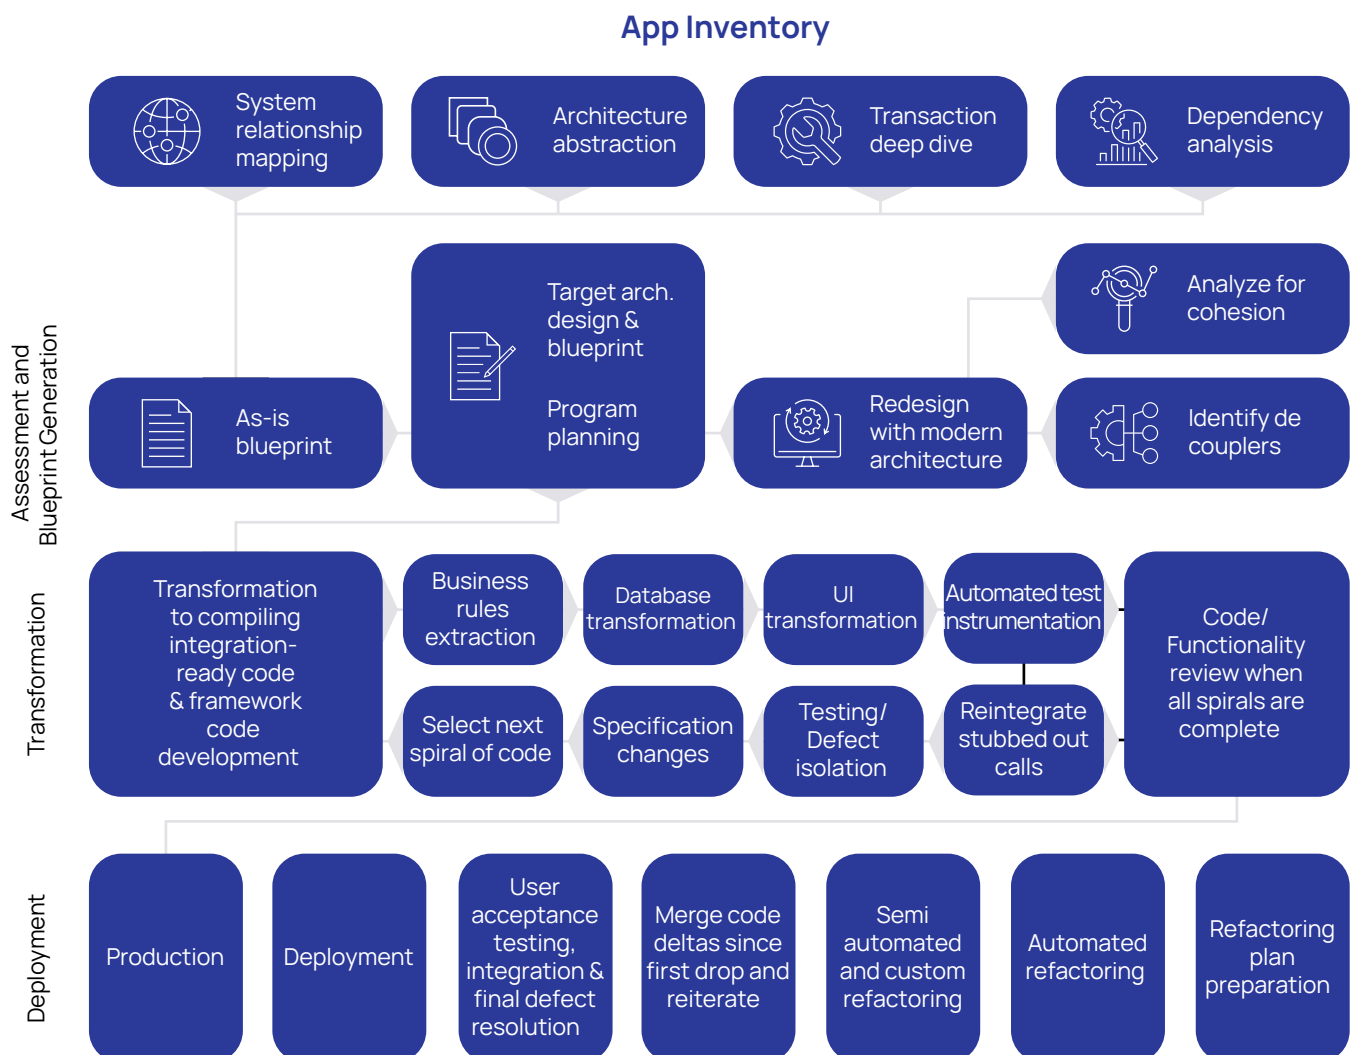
App Inventory

System relationship mapping

Architecture abstraction

Transaction deep dive

Dependency analysis

Assessment and Blueprint Generation

As-is blueprint

Target arch. design & blueprint

Program planning

Redesign with modern architecture

Analyze for cohesion

Identify de couplers

Transformation

Transformation to compiling integration-ready code & framework code development

Business rules extraction

Database transformation

UI transformation

Automated test instrumentation

Code/ Functionality review when all spirals are complete

Select next spiral of code

Specification changes

Testing/ Defect isolation

Reintegrate stubbed out calls

Deployment

Production

Deployment

User acceptance testing, integration & final defect resolution

Merge code deltas since first drop and reiterate

Semi automated and custom refactoring

Automated refactoring

Refactoring plan preparation